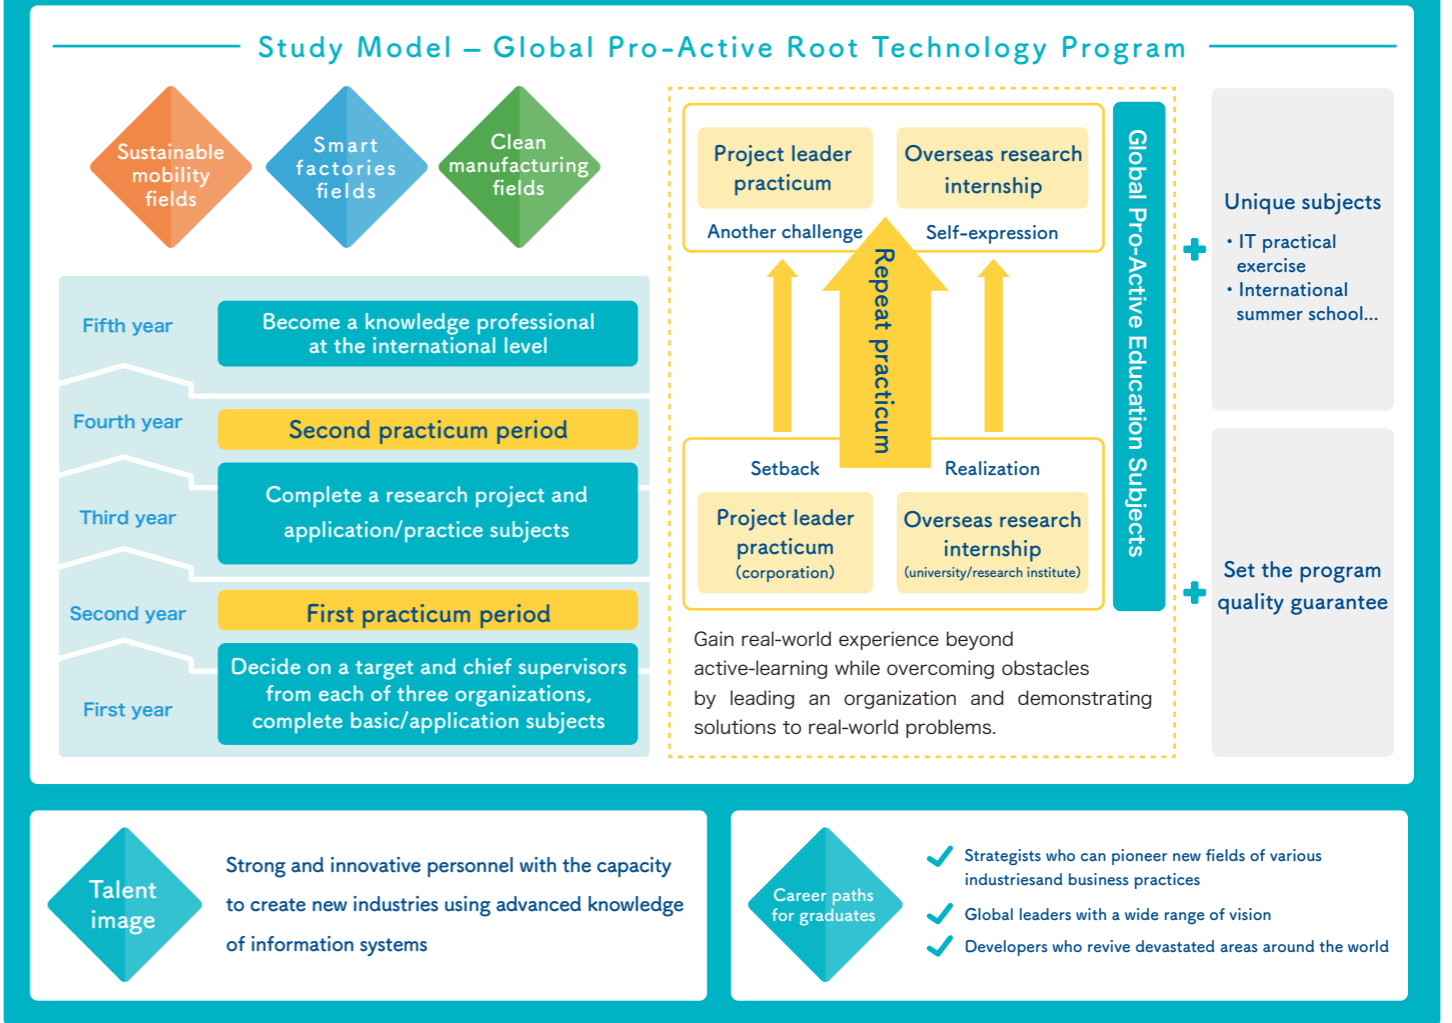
Study Model – Global Pro-Active Root Technology Program

Sustainable mobility fields

Smart factories fields

Clean manufacturing fields

Fifth year

Become a knowledge professional at the international level

Fourth year

Second practicum period

Third year

Complete a research project and application/practice subjects

Second year

First practicum period

First year

Decide on a target and chief supervisors from each of three organizations, complete basic/application subjects

Project leader practicum

Overseas research internship

Another challenge

Self-expression

Repeat practicum

Setback

Realization

Project leader practicum (corporation)

Overseas research internship (university/research institute)

Global Pro-Active Education Subjects

Gain real-world experience beyond active-learning while overcoming obstacles by leading an organization and demonstrating solutions to real-world problems.

Unique subjects
・IT practical exercise
・International summer school...

Set the program quality guarantee

Talent image

Strong and innovative personnel with the capacity to create new industries using advanced knowledge of information systems

Career paths for graduates

Strategists who can pioneer new fields of various industriesand business practices

Global leaders with a wide range of vision

Developers who revive devastated areas around the world